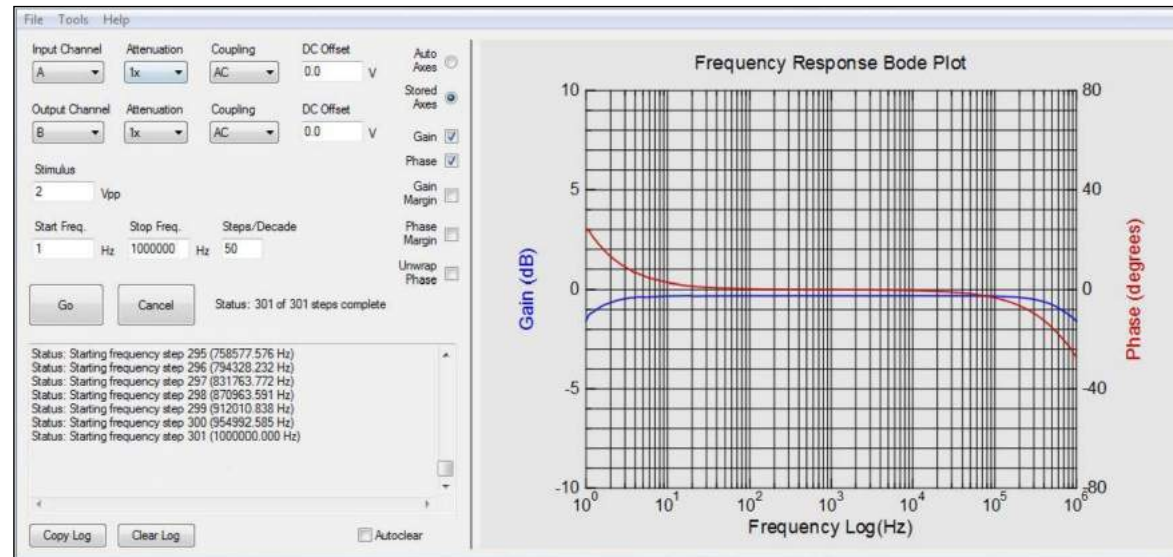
File Tools Help

Input Channel A Attenuation 1x Coupling AC DC Offset 0.0 V

Output Channel B Attenuation 1x Coupling AC DC Offset 0.0 V

Auto Axes
Stored Axes
Gain
Phase
Gain Margin
Phase Margin
Unwrap Phase

Stimulus
2 Vpp

Start Freq. 1 Hz Stop Freq. 1000000 Hz Steps/Decade 50

Go Cancel Status: 301 of 301 steps complete

Status: Starting frequency step 295 (758577.576 Hz)
Status: Starting frequency step 296 (794328.232 Hz)
Status: Starting frequency step 297 (831763.772 Hz)
Status: Starting frequency step 298 (870963.591 Hz)
Status: Starting frequency step 299 (912010.838 Hz)
Status: Starting frequency step 300 (954992.585 Hz)
Status: Starting frequency step 301 (1000000.000 Hz)

Copy Log Clear Log Autoclear

Frequency Response Bode Plot

10
5
0
-5
-10
Gain (dB)

80
40
0
-40
-80
Phase (degrees)

$10^0$ $10^1$ $10^2$ $10^3$ $10^4$ $10^5$ $10^6$
Frequency Log(Hz)